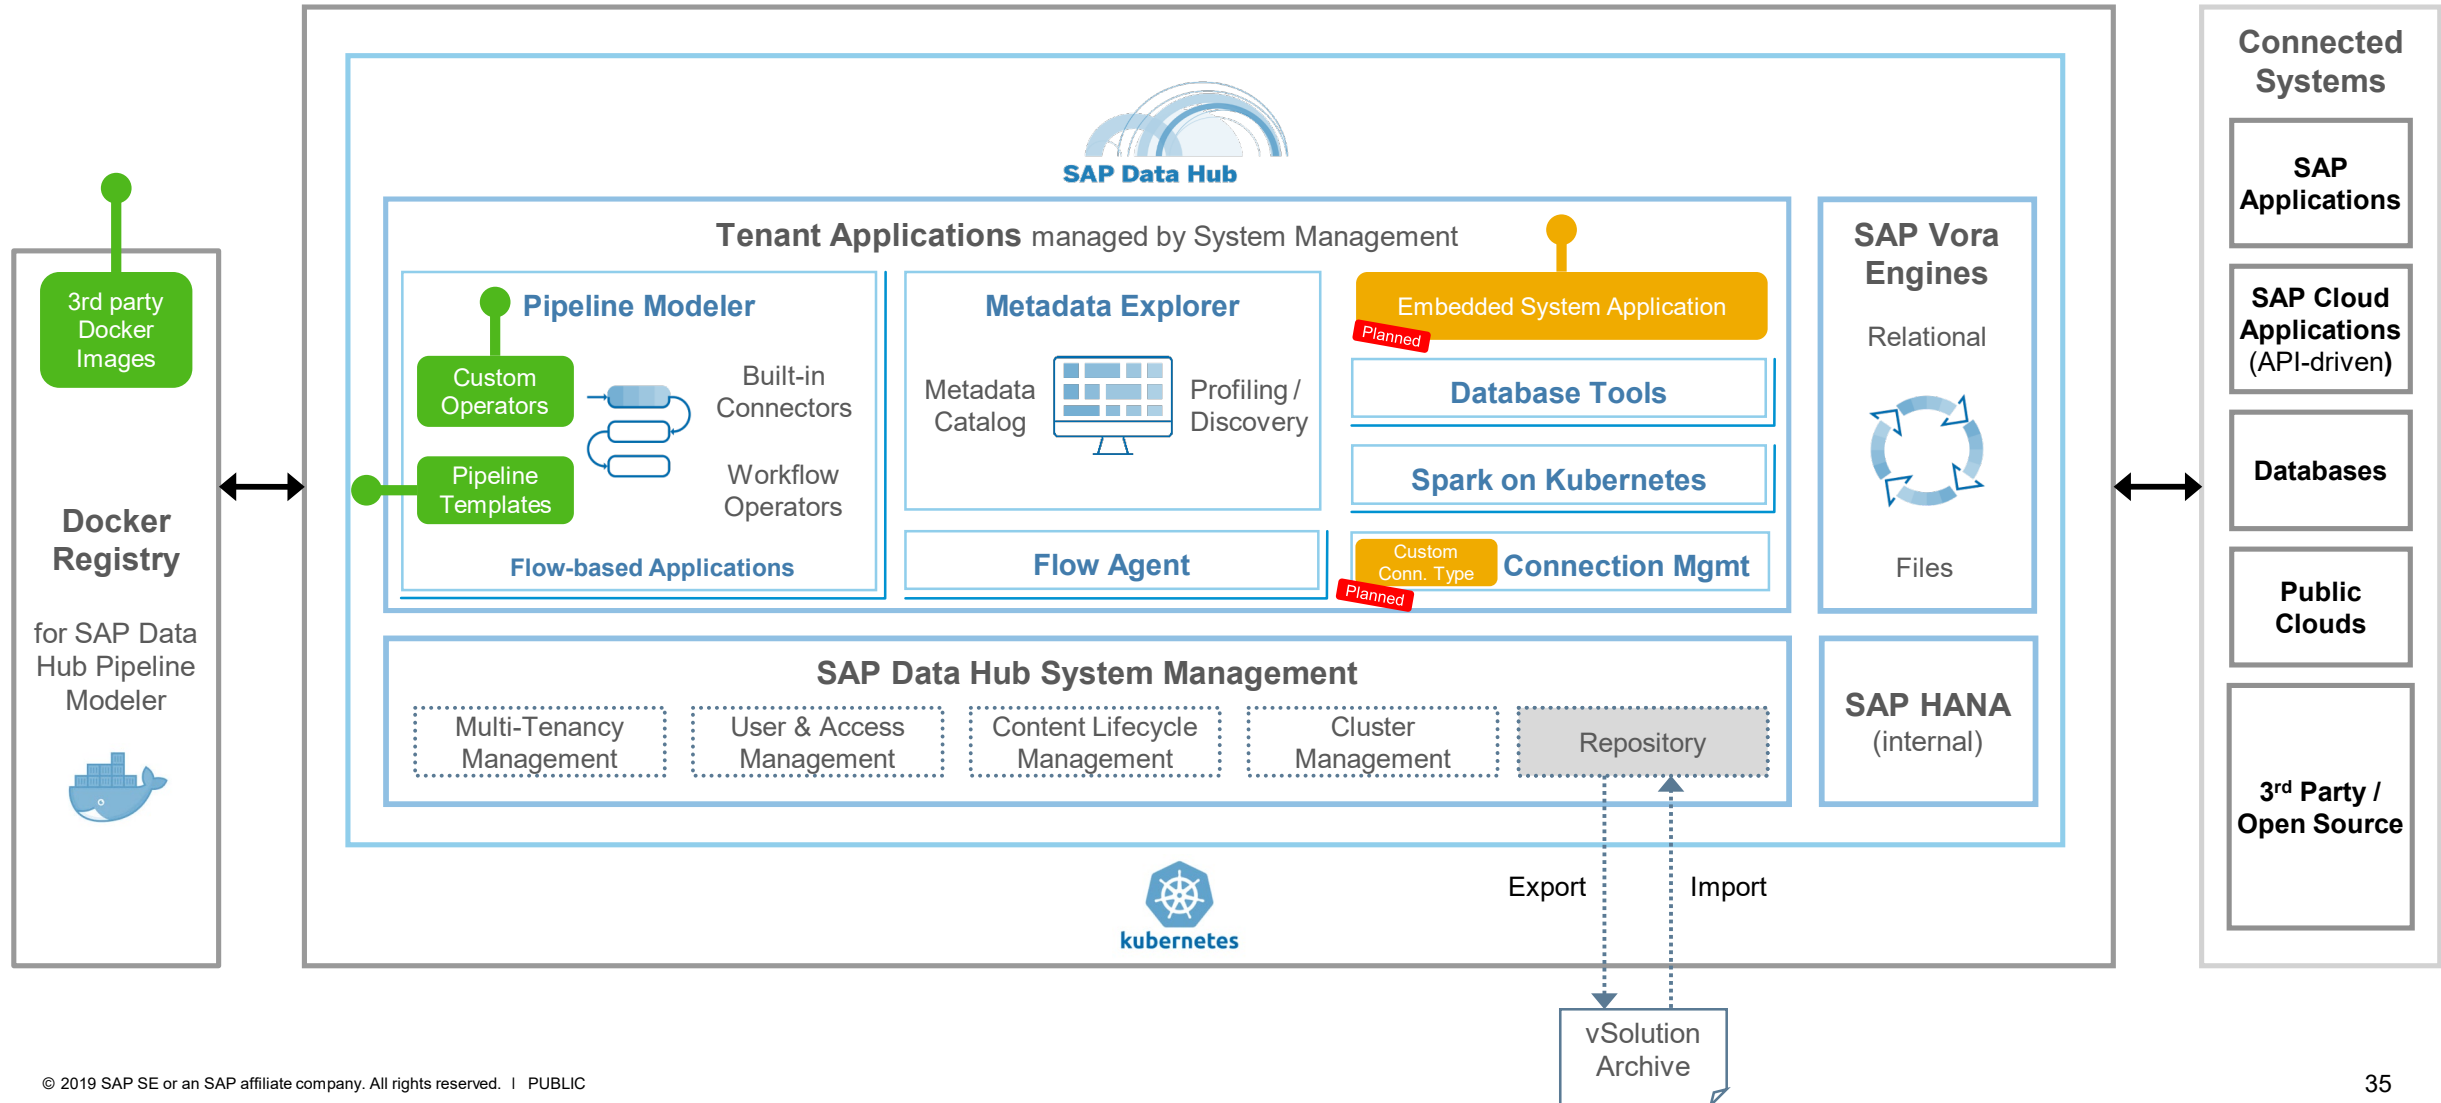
3rd party Docker Images

Docker Registry

for SAP Data Hub Pipeline Modeler

SAP Data Hub

Tenant Applications managed by System Management

Pipeline Modeler

Custom Operators

Pipeline Templates

Built-in Connectors

Workflow Operators

Flow-based Applications

Metadata Explorer

Metadata Catalog

Profiling / Discovery

Flow Agent

Embedded System Application

Planned

Database Tools

Spark on Kubernetes

Custom Conn. Type

Connection Mgmt

Planned

SAP Vora Engines

Relational

Files

SAP Data Hub System Management

Multi-Tenancy Management

User & Access Management

Content Lifecycle Management

Cluster Management

Repository

SAP HANA (internal)

kubernetes

Export

Import

vSolution Archive

Connected Systems

SAP Applications

SAP Cloud Applications (API-driven)

Databases

Public Clouds

3$^{rd}$ Party / Open Source

© 2019 SAP SE or an SAP affiliate company. All rights reserved. | PUBLIC

35